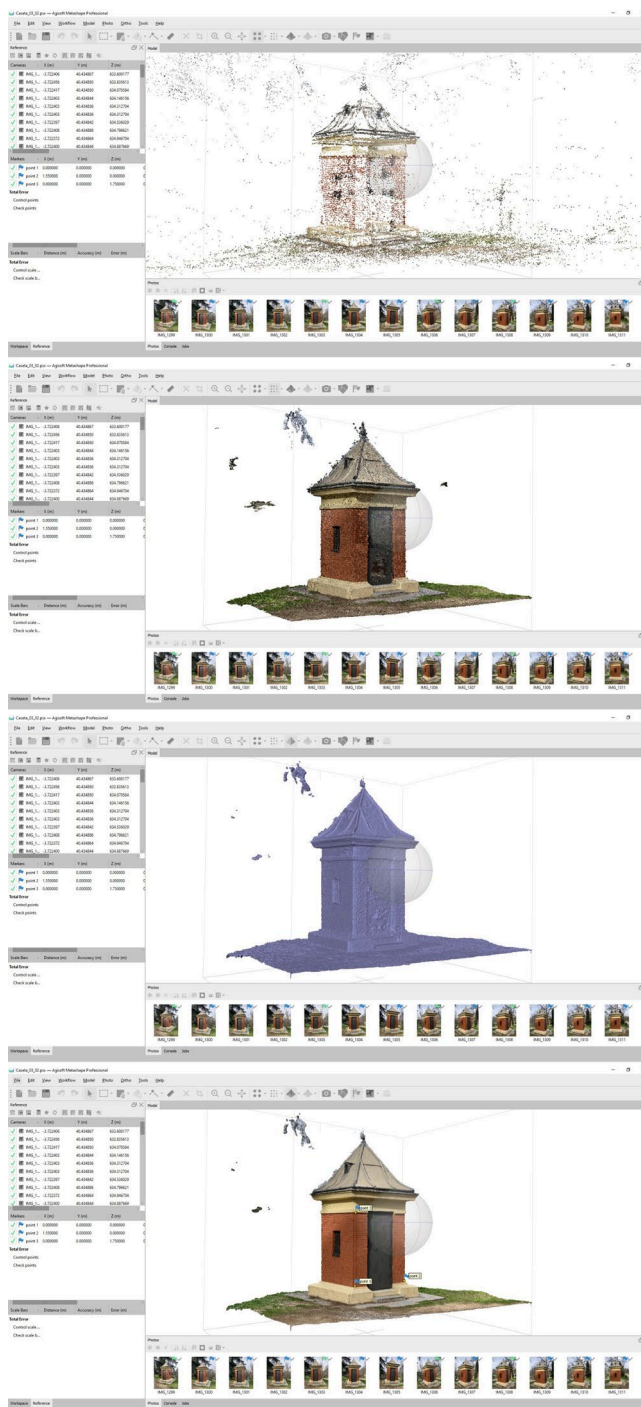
Caseta_03_02.psx — Agisoft Metashape Professional

File Edit View Workflow Model Photo Ortho Tools Help

Reference

Model

| Cameras | X (m) | Y (m) | Z (m) |
|---|---|---|---|
| IMG_1... | -3.722406 | 40.434807 | 633.600177 |
| IMG_1... | -3.722406 | 40.434850 | 633.835813 |
| IMG_1... | -3.722417 | 40.434835 | 634.075584 |
| IMG_1... | -3.722403 | 40.434844 | 634.146156 |
| IMG_1... | -3.722403 | 40.434838 | 634.312794 |
| IMG_1... | -3.722403 | 40.434836 | 634.312794 |
| IMG_1... | -3.722397 | 40.434842 | 634.536829 |
| IMG_1... | -3.722408 | 40.434888 | 634.789821 |
| IMG_1... | -3.722372 | 40.434864 | 634.846794 |
| IMG_1... | -3.722400 | 40.434844 | 634.697969 |

| Markers | X (m) | Y (m) | Z (m) |
|---|---|---|---|
| point 1 | 0.000000 | 0.000000 | 0.000000 |
| point 2 | 1.550000 | 0.000000 | 0.000000 |
| point 3 | 0.000000 | 0.000000 | 1.750000 |

Total Error
Control points
Check points

| Scale Bars | Distance (m) | Accuracy (m) | Error (m) |
|---|---|---|---|

Total Error
Control scale...
Check scale b...

Photos

IMG_1299 IMG_1300 IMG_1301 IMG_1302 IMG_1303 IMG_1304 IMG_1305 IMG_1306 IMG_1307 IMG_1308 IMG_1309 IMG_1310 IMG_1311

Photos Console Jobs

Workspace Reference

point 1 point 2 point 3